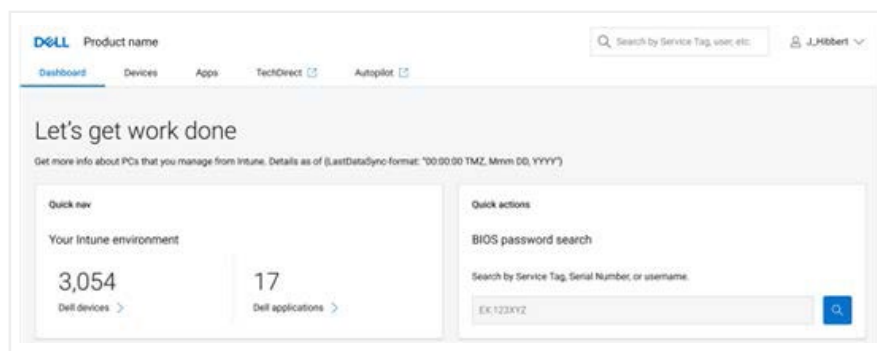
DELL Product name

Search by Service Tag, user, etc

J_Hibbert

Dashboard Devices Apps TechDirect Autopilot

Let's get work done

Get more info about PCs that you manage from Intune. Details as of {LastDataSync-format: "00:00:00 TMZ, Mmm DD, YYYY"}

Quick nav

Your Intune environment

3,054
Dell devices >

17
Dell applications >

Quick actions

BIOS password search

Search by Service Tag, Serial Number, or username.

EX:123XYZ